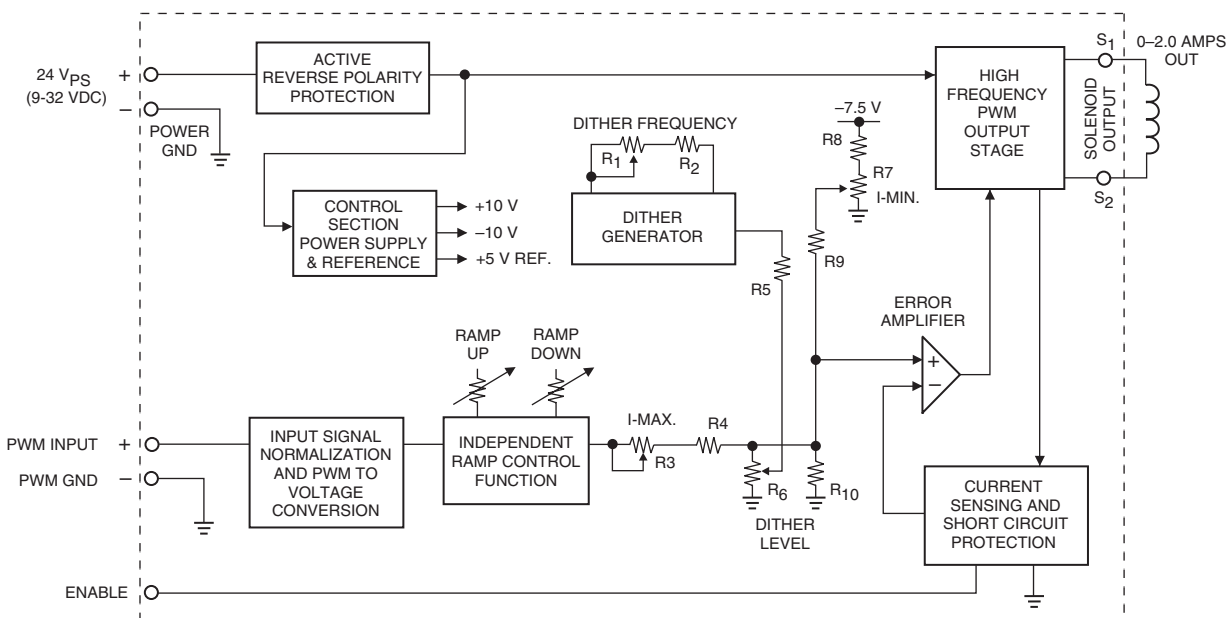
24 $V_{PS}$ +
(9-32 VDC) –
POWER GND

ACTIVE REVERSE POLARITY PROTECTION

HIGH FREQUENCY PWM OUTPUT STAGE

$S_1$
0–2.0 AMPS OUT
SOLENOID OUTPUT
$S_2$

DITHER FREQUENCY
$R_1$
$R_2$

–7.5 V
R8
R7
I-MIN.

CONTROL SECTION POWER SUPPLY & REFERENCE
+10 V
–10 V
+5 V REF.

DITHER GENERATOR

R5
R9

ERROR AMPLIFIER
+
–

RAMP UP
RAMP DOWN

PWM INPUT +
PWM GND –

INPUT SIGNAL NORMALIZATION AND PWM TO VOLTAGE CONVERSION

INDEPENDENT RAMP CONTROL FUNCTION

I-MAX.
R4
R3
$R_6$
$R_{10}$
DITHER LEVEL

CURRENT SENSING AND SHORT CIRCUIT PROTECTION

ENABLE